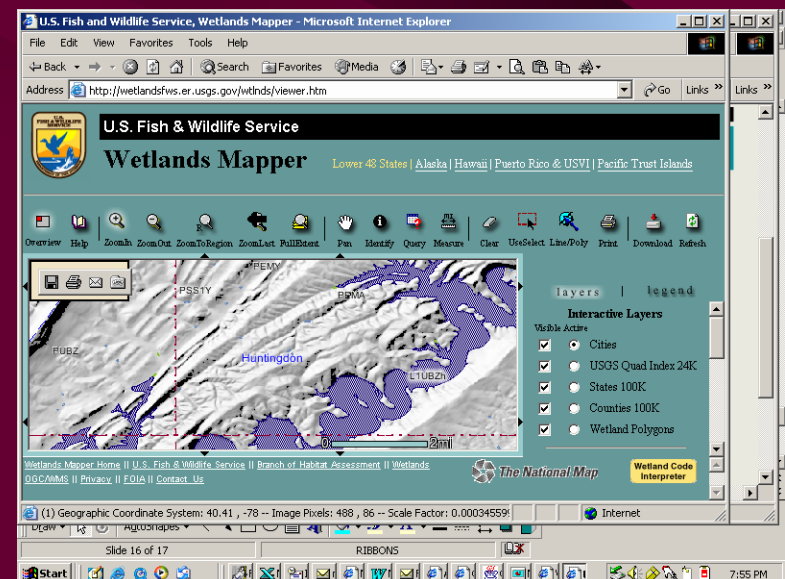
U.S. Fish and Wildlife Service, Wetlands Mapper - Microsoft Internet Explorer

File Edit View Favorites Tools Help

Back Search Favorites Media

Address http://wetlandsfws.er.usgs.gov/wtlnds/viewer.htm Go Links Links

U.S. Fish & Wildlife Service

Wetlands Mapper

Lower 48 States | Alaska | Hawaii | Puerto Rico & USVI | Pacific Trust Islands

Overview Help ZoomIn ZoomOut ZoomToRegion ZoomLast FullExtent Pan Identify Query Measure Clear UseSelect Line/Poly Print Download Refresh

PEMY PSS1Y PEMA PUBZ Huntingdon L1UBZh 0 2mi

layers | legend

Interactive Layers

Visible Active

Cities

USGS Quad Index 24K

States 100K

Counties 100K

Wetland Polygons

Wetlands Mapper Home || U.S. Fish & Wildlife Service || Branch of Habitat Assessment || Wetlands OGC/WMS || Privacy || FOIA || Contact Us

The National Map

Wetland Code Interpreter

(1) Geographic Coordinate System: 40.41 , -78 -- Image Pixels: 488 , 86 -- Scale Factor: 0.00034559

Internet

Draw AutoShapes

Slide 16 of 17 RIBBONS

Start 7:55 PM